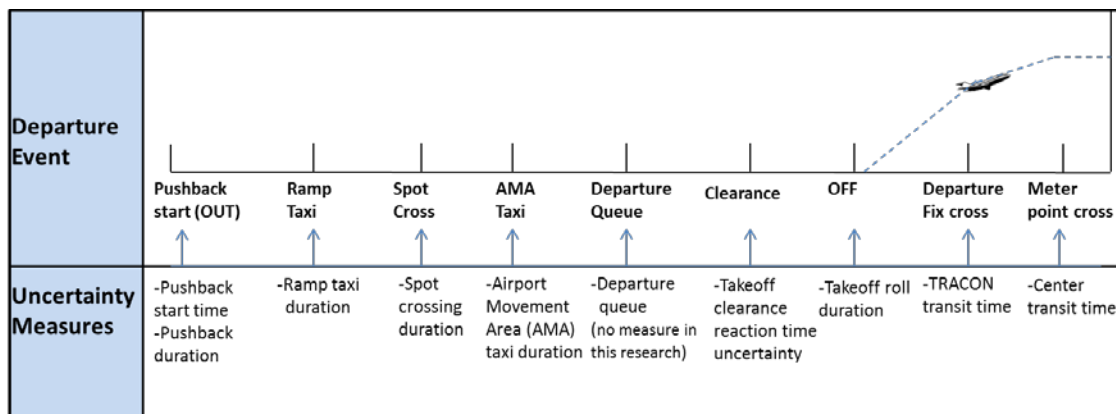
| | | | | | | | | | |
|---|---|---|---|---|---|---|---|---|---|
| **Departure Event** | **Pushback start (OUT)** | **Ramp Taxi** | **Spot Cross** | **AMA Taxi** | **Departure Queue** | **Clearance** | **OFF** | **Departure Fix cross** | **Meter point cross** |
| **Uncertainty Measures** | -Pushback start time -Pushback duration | -Ramp taxi duration | -Spot crossing duration | -Airport Movement Area (AMA) taxi duration | -Departure queue (no measure in this research) | -Takeoff clearance reaction time uncertainty | -Takeoff roll duration | -TRACON transit time | -Center transit time |